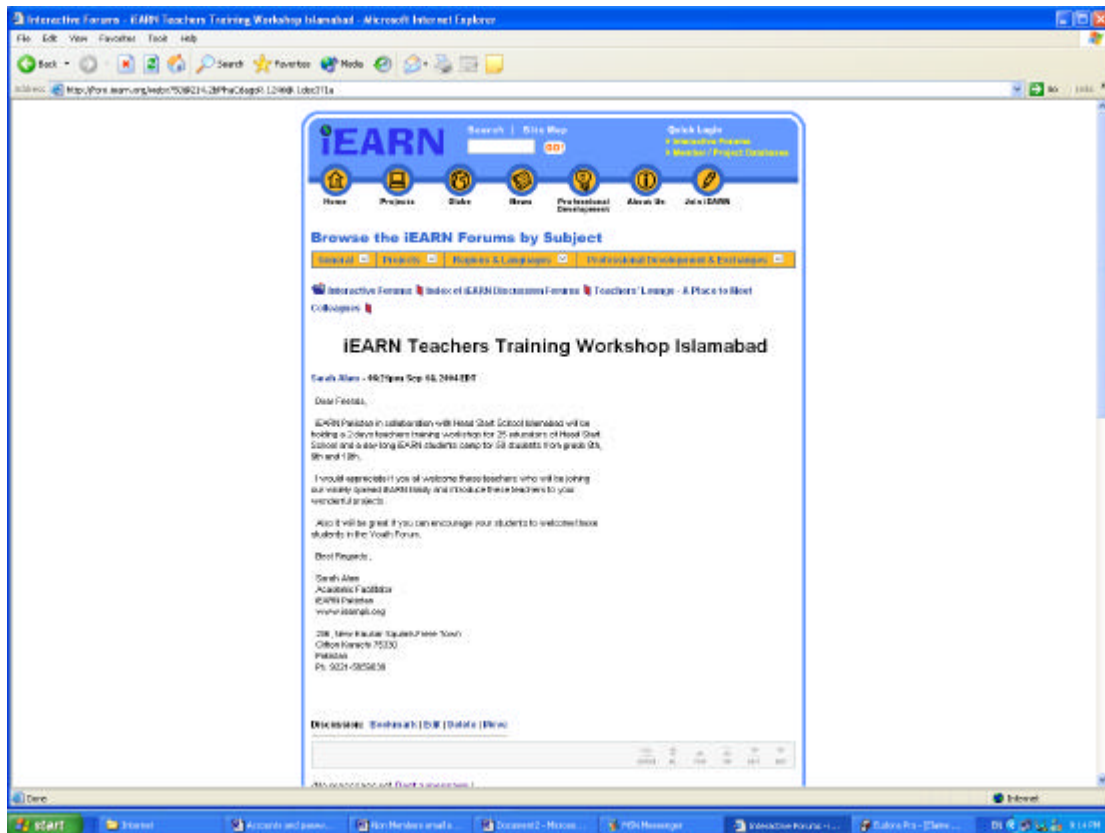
Interactive Forums - iEARN Teachers Training Workshop Islamabad - Microsoft Internet Explorer

File Edit View Favorites Tools Help

Back Search Favorites Media

Address http://foro.iearn.org/webx?50@214.2lPhaC6sgsR.1@.1dec7f1a

Go Links

iEARN

Search | Site Map

GO!

Quick Login
> Interactive Forums
> Member / Project Databases

Home Projects Globe News Professional Development About Us Join iEARN

Browse the iEARN Forums by Subject

General Projects Regions & Languages Professional Development & Exchanges

Interactive Forums Index of iEARN Discussion Forums Teachers' Lounge - A Place to Meet Colleagues

iEARN Teachers Training Workshop Islamabad

Sarah Alam - 09:29pm Sep 15, 2004 EDT

Dear Friends,

iEARN Pakistan in collaboration with Head Start School Islamabad will be holding a 2 days teachers training workshop for 25 educators of Head Start School and a day long iEARN students camp for 50 students from grade 8th, 9th and 10th.

I would appreciate if you all welcome these teachers who will be joining our widely spread iEARN family and introduce these teachers to your wonderful projects.

Also it will be great if you can encourage your students to welcome these students in the Youth Forum.

Best Regards,

Sarah Alam
Academic Facilitator
iEARN Pakistan
www.iearnpk.org

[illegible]
Clifton Karachi 75330
Pakistan
Ph. 9221-5859838

Discussion: Bookmark | Edit | Delete | Move

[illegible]

Done

Internet

start Internet Accounts and passw... Non Members email a... Document2 - Micros... MSN Messenger Interactive Forums -... Eudora Pro - [Elaine... 9:14 PM